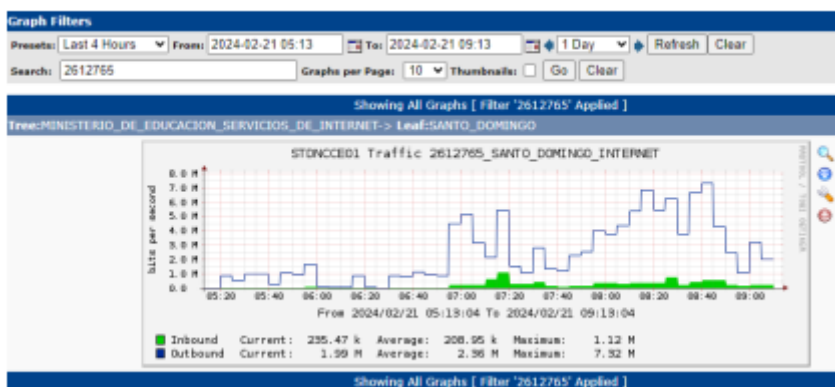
Graph Filters

Presets: Last 4 Hours From: 2024-02-21 05:13 To: 2024-02-21 09:13 1 Day Refresh Clear

Search: 2612765 Graphs per Page: 10 Thumbnails: Go Clear

Showing All Graphs [ Filter '2612765' Applied ]

Tree: MINISTERIO_DE_EDUCACION_SERVICIOS_DE_INTERNET-> Leaf: SANTO_DOMINGO

STONCCE01 Traffic 2612765_SANTO_DOMINGO_INTERNET

bits per second

8.0 M
7.0 M
6.0 M
5.0 M
4.0 M
3.0 M
2.0 M
1.0 M
0.0

05:20 05:40 06:00 06:20 06:40 07:00 07:20 07:40 08:00 08:20 08:40 09:00

From 2024/02/21 05:13:04 To 2024/02/21 09:13:04

RRDTOOL / TOBI OETIKER

Inbound Current: 235.47 k Average: 208.95 k Maximum: 1.12 M
Outbound Current: 1.99 M Average: 2.96 M Maximum: 7.32 M

Showing All Graphs [ Filter '2612765' Applied ]